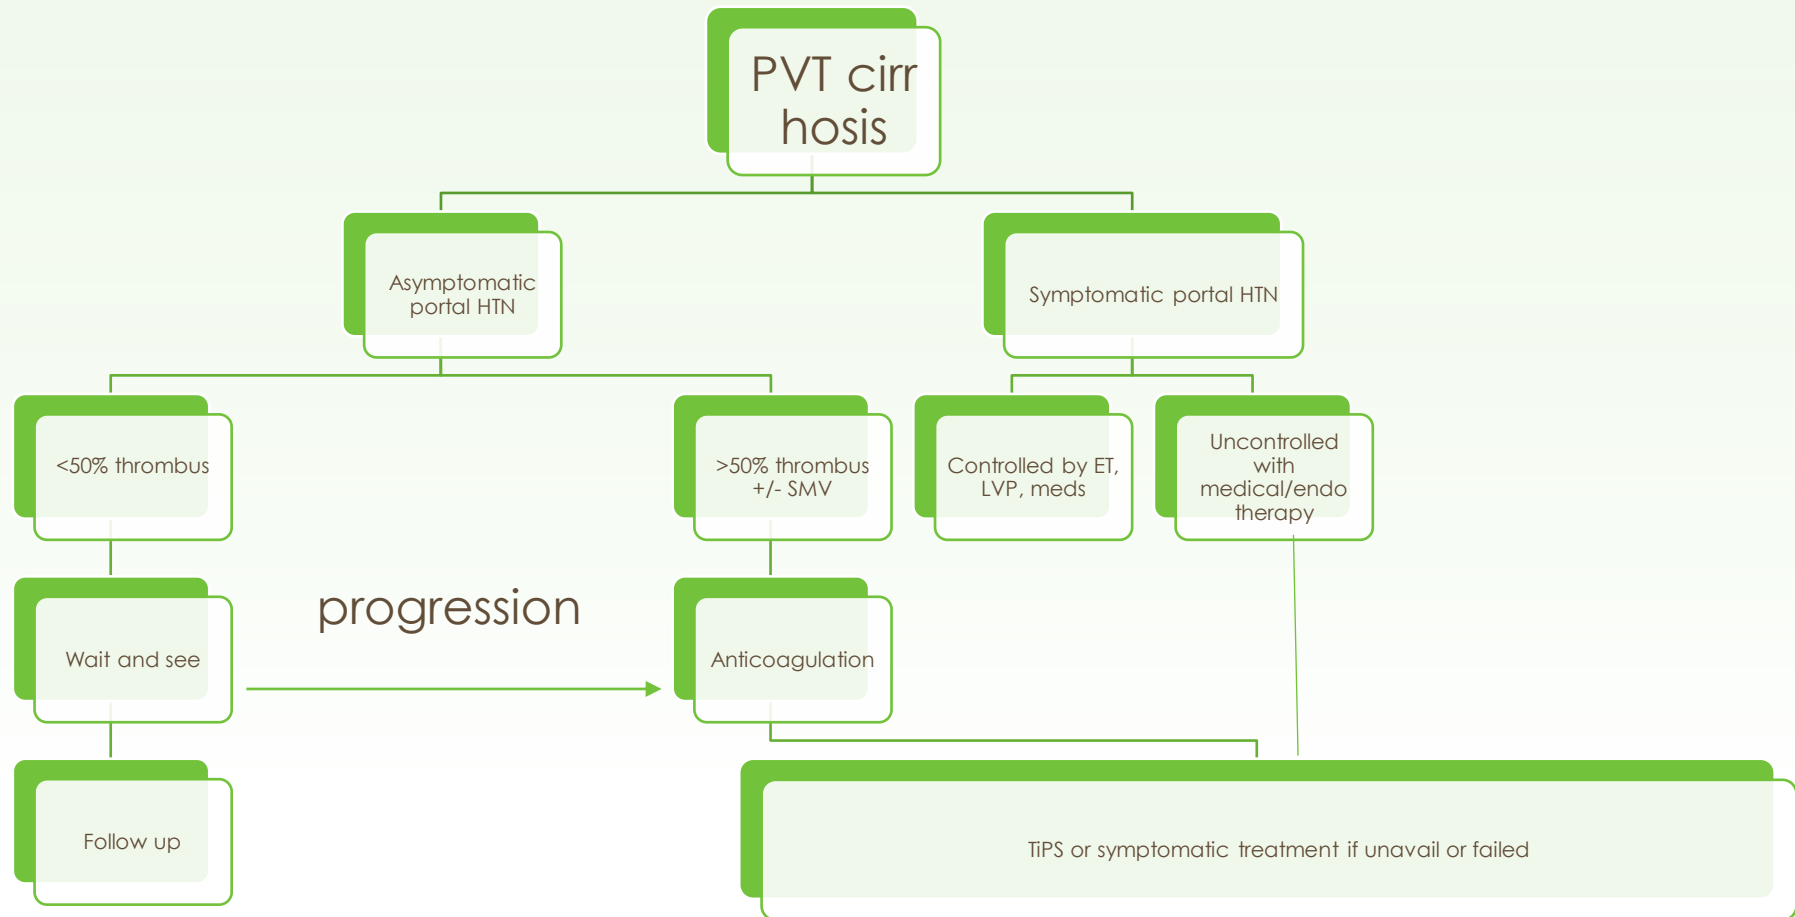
PVT cirr hosis

Asymptomatic portal HTN

Symptomatic portal HTN

<50% thrombus

>50% thrombus +/- SMV

Controlled by ET, LVP, meds

Uncontrolled with medical/endo therapy

Wait and see

progression

Anticoagulation

Follow up

TiPS or symptomatic treatment if unavail or failed